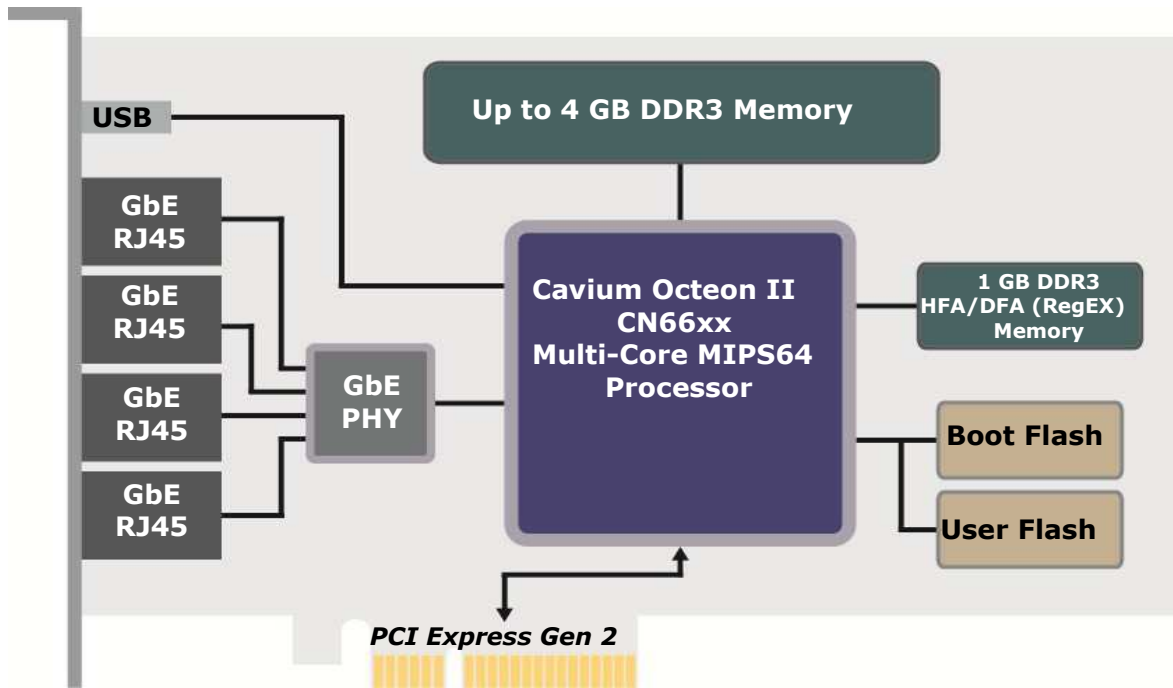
USB

Up to 4 GB DDR3 Memory

GbE RJ45

GbE RJ45

GbE RJ45

GbE RJ45

GbE PHY

Cavium Octeon II CN66xx Multi-Core MIPS64 Processor

1 GB DDR3 HFA/DFA (RegEX) Memory

Boot Flash

User Flash

PCI Express Gen 2